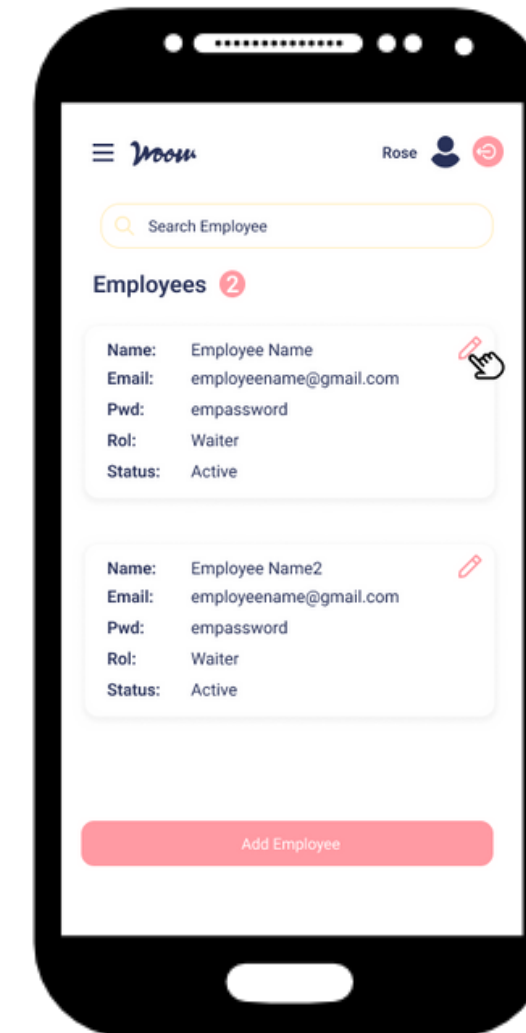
Moow

Rose

Search Employee

Employees 2

Name: Employee Name
Email: employeename@gmail.com
Pwd: empassword
Rol: Waiter
Status: Active

Name: Employee Name2
Email: employeename@gmail.com
Pwd: empassword
Rol: Waiter
Status: Active

Add Employee